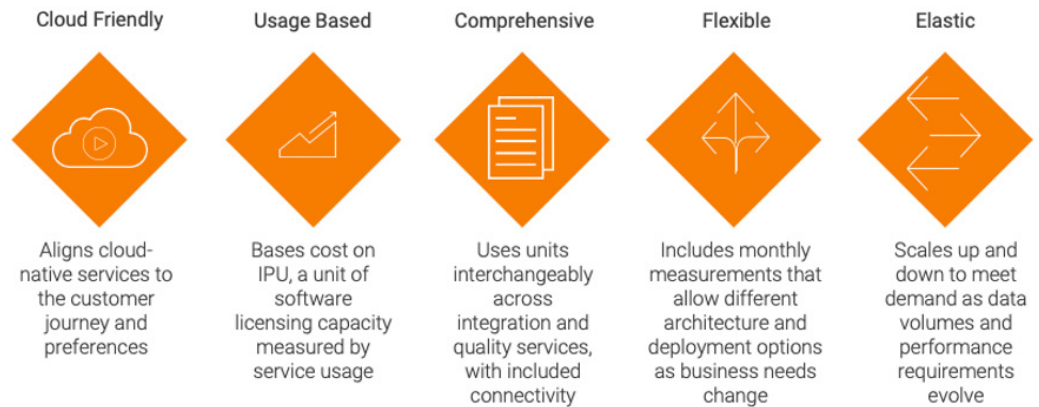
Cloud Friendly

Aligns cloud-native services to the customer journey and preferences

Usage Based

Bases cost on IPU, a unit of software licensing capacity measured by service usage

Comprehensive

Uses units interchangeably across integration and quality services, with included connectivity

Flexible

Includes monthly measurements that allow different architecture and deployment options as business needs change

Elastic

Scales up and down to meet demand as data volumes and performance requirements evolve